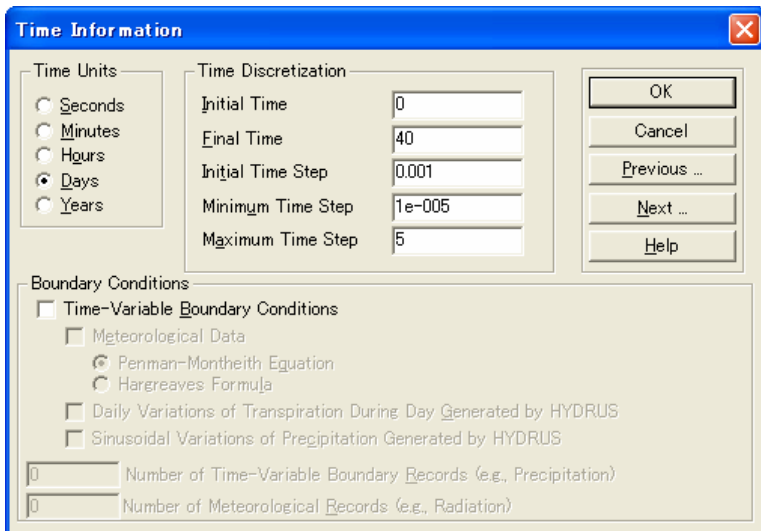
Time Information

Time Units
Seconds
Minutes
Hours
Days
Years

Time Discretization
Initial Time 0
Final Time 40
Initial Time Step 0.001
Minimum Time Step 1e-005
Maximum Time Step 5

OK
Cancel
Previous ...
Next ...
Help

Boundary Conditions
Time-Variable Boundary Conditions
Meteorological Data
Penman-Montheith Equation
Hargreaves Formula
Daily Variations of Transpiration During Day Generated by HYDRUS
Sinusoidal Variations of Precipitation Generated by HYDRUS
0 Number of Time-Variable Boundary Records (e.g., Precipitation)
0 Number of Meteorological Records (e.g., Radiation)